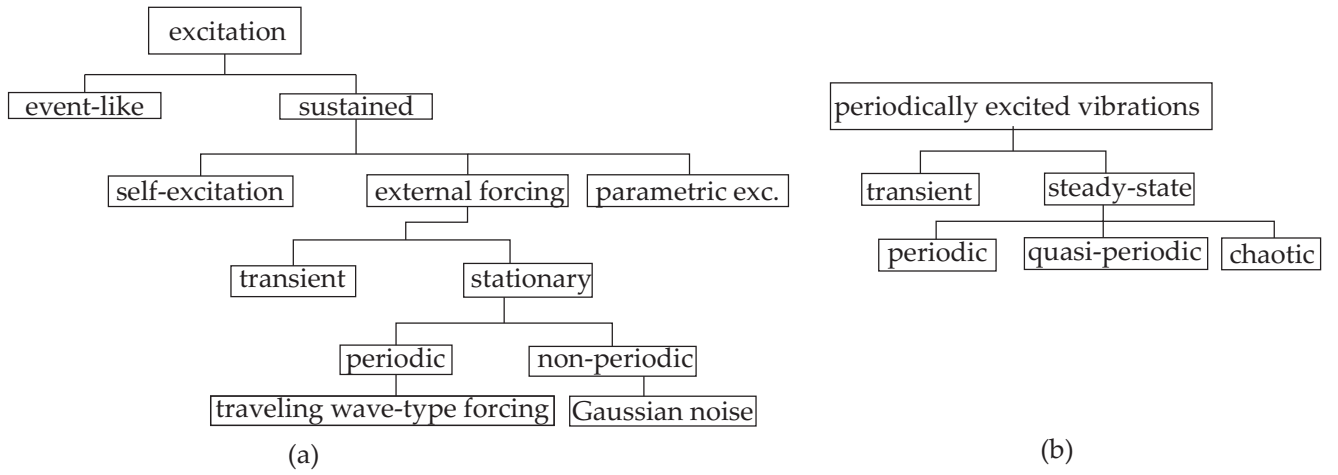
excitation

event-like

sustained

self-excitation

external forcing

parametric exc.

transient

stationary

periodic

non-periodic

traveling wave-type forcing

Gaussian noise

(a)

periodically excited vibrations

transient

steady-state

periodic

quasi-periodic

chaotic

(b)